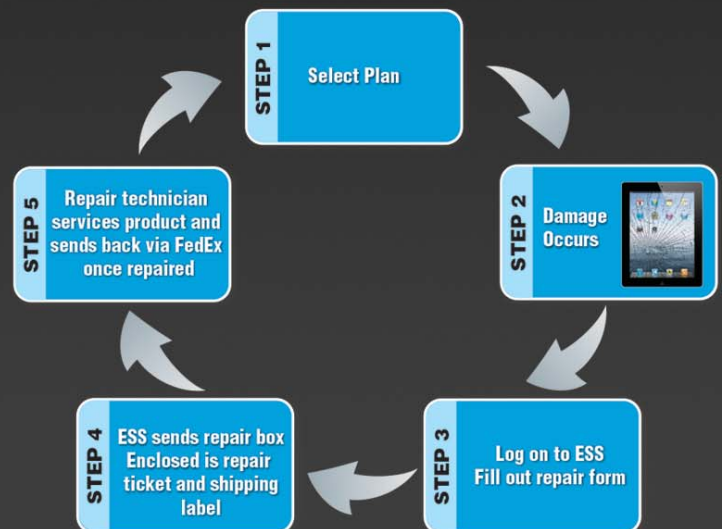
STEP 1
Select Plan

STEP 2
Damage Occurs

STEP 3
Log on to ESS
Fill out repair form

STEP 4
ESS sends repair box
Enclosed is repair ticket and shipping label

STEP 5
Repair technician services product and sends back via FedEx once repaired